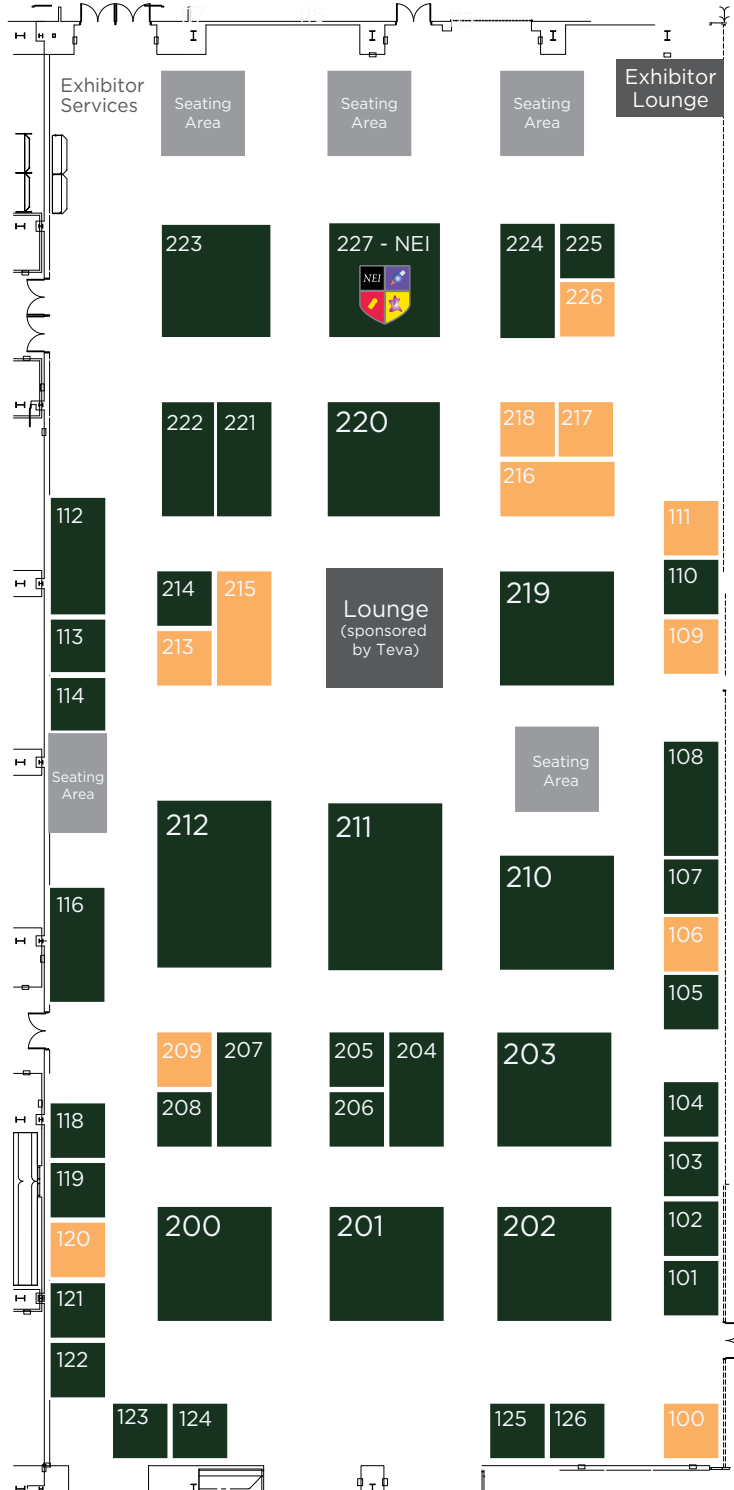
117 116 115

Exhibitor Services

Seating Area

Seating Area

Seating Area

Exhibitor Lounge

223

227 - NEI

NEI

224

225

226

222

221

220

218

217

216

112

111

214

215

Lounge (sponsored by Teva)

219

110

113

213

109

114

Seating Area

Seating Area

108

212

211

210

107

116

106

105

209

207

205

204

203

208

206

104

118

103

119

200

201

202

102

120

101

121

122

123

124

125

126

100